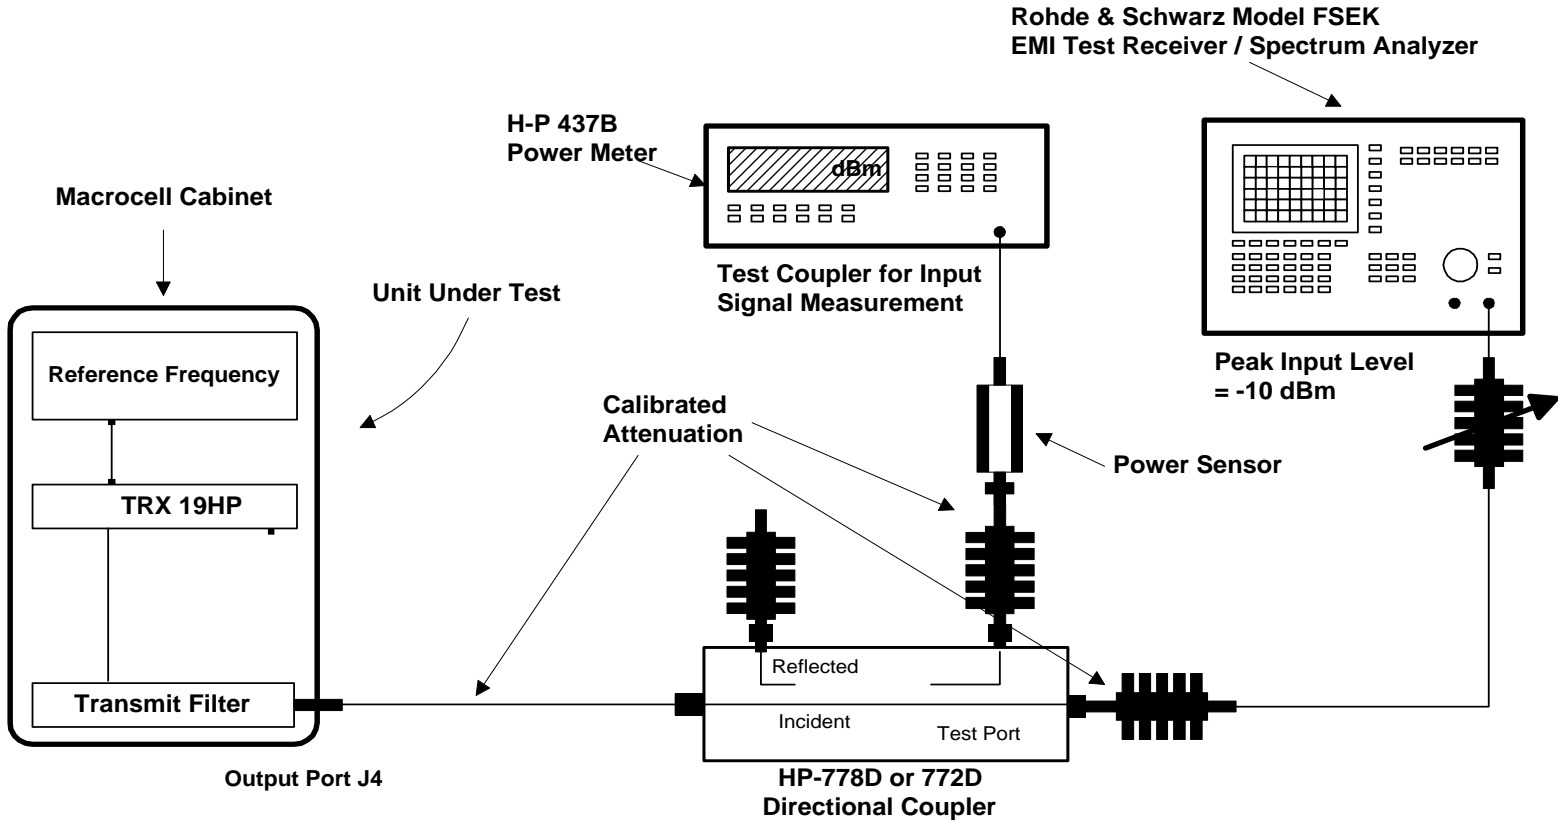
Rohde & Schwarz Model FSEK
EMI Test Receiver / Spectrum Analyzer

H-P 437B
Power Meter

dBm

Macrocell Cabinet

Test Coupler for Input Signal Measurement

Unit Under Test

Peak Input Level = -10 dBm

Reference Frequency

Calibrated Attenuation

Power Sensor

TRX 19HP

Reflected

Transmit Filter

Incident

Test Port

Output Port J4

HP-778D or 772D
Directional Coupler